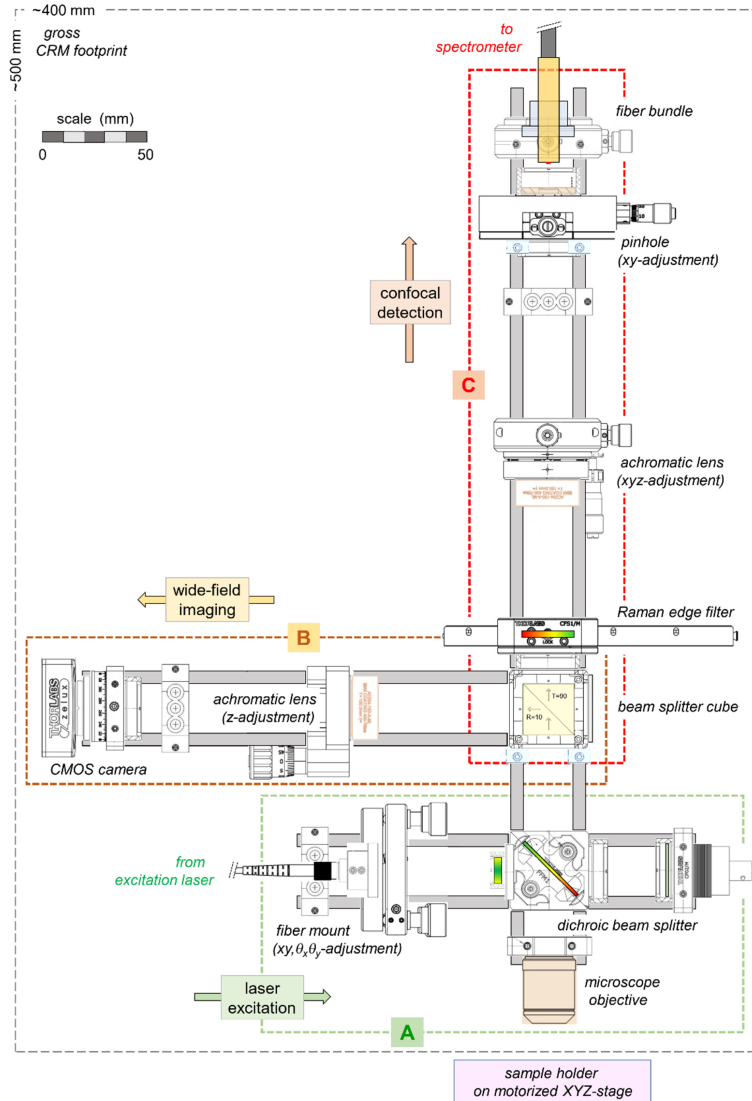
~400 mm

~500 mm

gross
CRM footprint

scale (mm)
0 50

to
spectrometer

fiber bundle

pinhole
(xy-adjustment)

confocal
detection

C

achromatic lens
(xyz-adjustment)

wide-field
imaging

Raman edge filter

B

THORLABS
zelux

achromatic lens
(z-adjustment)

T=90
R=10

beam splitter cube

CMOS camera

from
excitation laser

fiber mount
($xy, \theta_x \theta_y$-adjustment)

dichroic beam splitter

microscope
objective

laser
excitation

A

sample holder
on motorized XYZ-stage